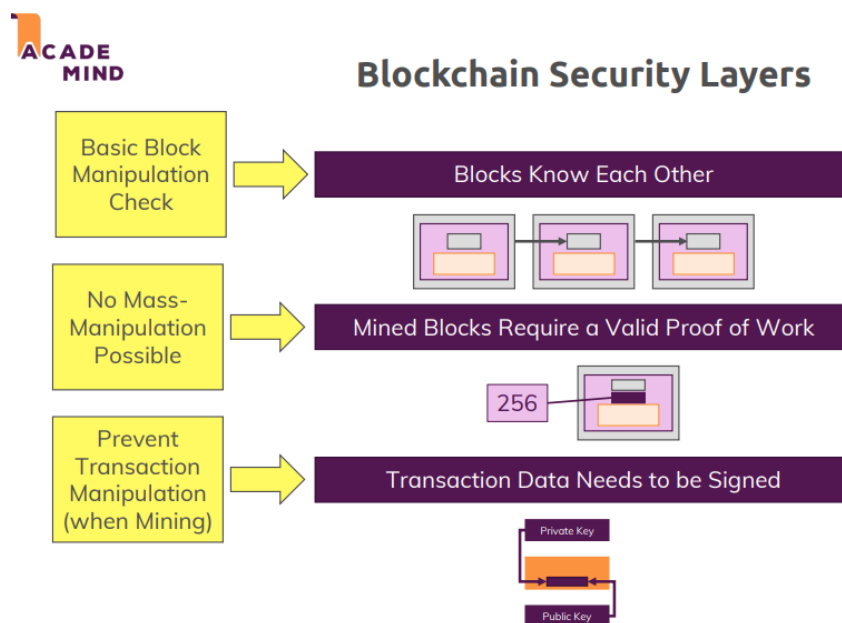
ACADE
MIND

Blockchain Security Layers

Basic Block Manipulation Check

Blocks Know Each Other

No Mass-Manipulation Possible

Mined Blocks Require a Valid Proof of Work

256

Prevent Transaction Manipulation (when Mining)

Transaction Data Needs to be Signed

Private Key

Public Key